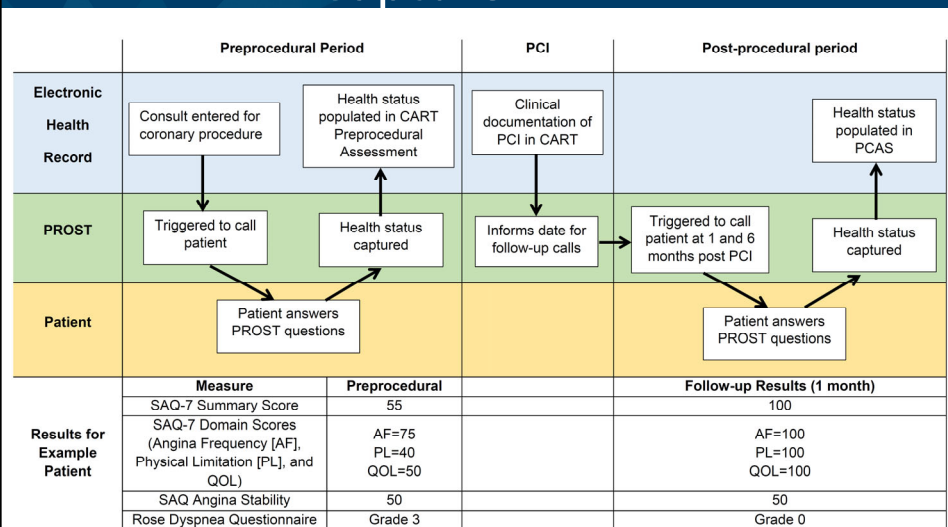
| | Preprocedural Period | PCI | Post-procedural period |
|---|---|---|---|
| Electronic Health Record | Consult entered for coronary procedure; Health status populated in CART Preprocedural Assessment | Clinical documentation of PCI in CART | Health status populated in PCAS |
| PROST | Triggered to call patient; Health status captured | Informs date for follow-up calls | Triggered to call patient at 1 and 6 months post PCI; Health status captured |
| Patient | Patient answers PROST questions | | Patient answers PROST questions |

| Results for Example Patient | Measure | Preprocedural | | Follow-up Results (1 month) |
|---|---|---|---|---|
| | SAQ-7 Summary Score | 55 | | 100 |
| | SAQ-7 Domain Scores (Angina Frequency [AF], Physical Limitation [PL], and QOL) | AF=75 PL=40 QOL=50 | | AF=100 PL=100 QOL=100 |
| | SAQ Angina Stability | 50 | | 50 |
| | Rose Dyspnea Questionnaire | Grade 3 | | Grade 0 |